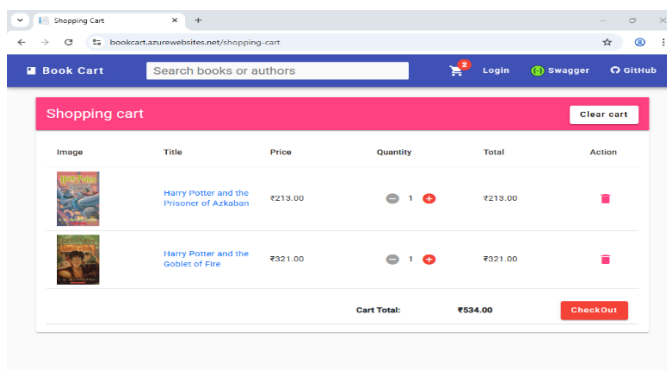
Shopping Cart

bookcart.azurewebsites.net/shopping-cart

Book Cart

Search books or authors

2

Login

Swagger

GitHub

Shopping cart

Clear cart

| Image | Title | Price | Quantity | Total | Action |
|---|---|---|---|---|---|
| | Harry Potter and the Prisoner of Azkaban | ₹213.00 | 1 | ₹213.00 | |
| | Harry Potter and the Goblet of Fire | ₹321.00 | 1 | ₹321.00 | |

Cart Total: ₹534.00

CheckOut